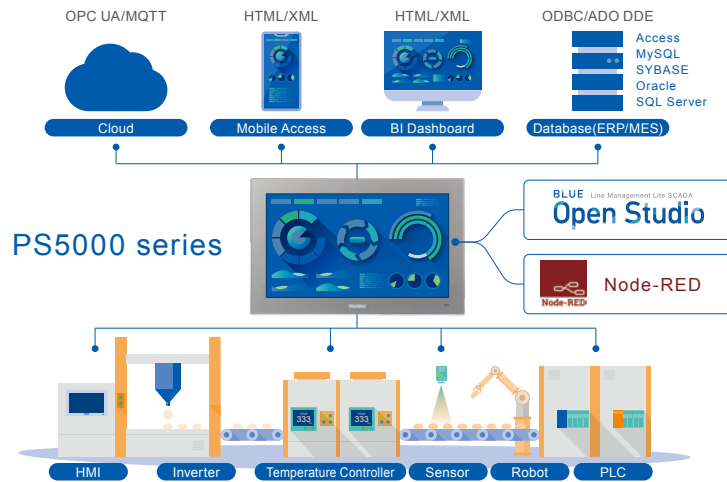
OPC UA/MQTT

HTML/XML

HTML/XML

ODBC/ADO DDE

Access
MySQL
SYBASE
Oracle
SQL Server

Cloud

Mobile Access

BI Dashboard

Database(ERP/MES)

PS5000 series

BLUE Line Management Lite SCADA
Open Studio

Node-RED

Node-RED

333

333

HMI

Inverter

Temperature Controller

Sensor

Robot

PLC